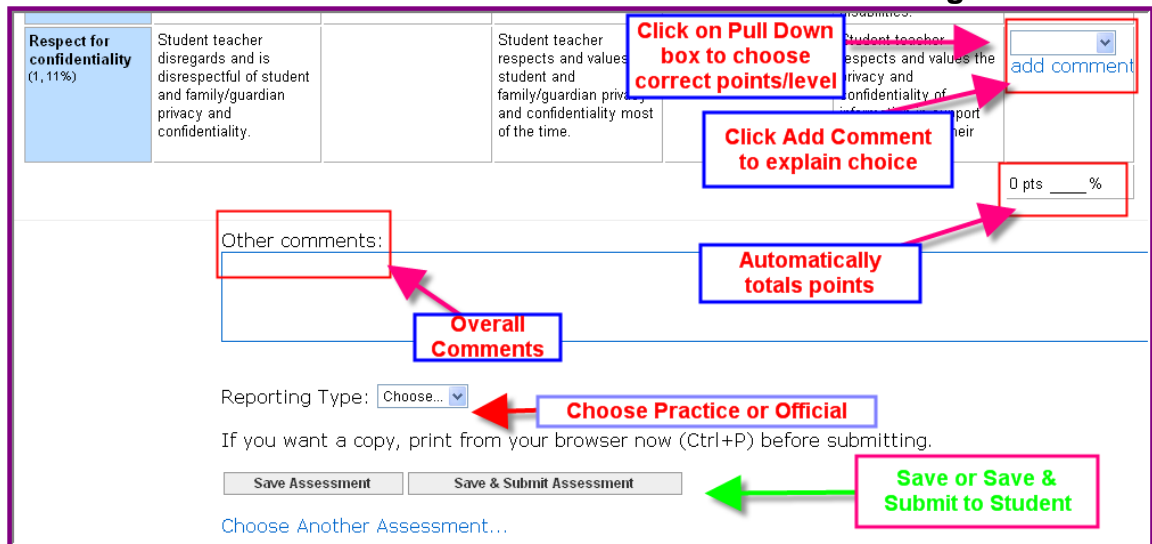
Respect for confidentiality
(1, 11%)

Student teacher disregards and is disrespectful of student and family/guardian privacy and confidentiality.

Student teacher respects and values student and family/guardian privacy and confidentiality most of the time.

Click on Pull Down box to choose correct points/level

Student teacher respects and values the privacy and confidentiality of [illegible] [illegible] their

add comment

Click Add Comment to explain choice

0 pts ____%

Other comments:

Automatically totals points

Overall Comments

Reporting Type: Choose...

Choose Practice or Official

If you want a copy, print from your browser now (Ctrl+P) before submitting.

Save Assessment

Save & Submit Assessment

Save or Save & Submit to Student

Choose Another Assessment...